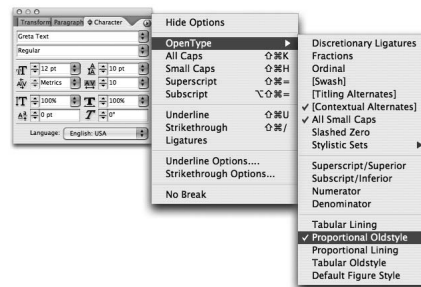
Transform Paragraph ◆ Character

Greta Text

Regular

12 pt
10 pt
Metrics
10
100%
100%
0 pt
0°

Language: English: USA

Hide Options

OpenType
All Caps ⇧⌘K
Small Caps ⇧⌘H
Superscript ⇧⌘=
Subscript ⌥⇧⌘=

Underline ⇧⌘U
Strikethrough ⇧⌘/
Ligatures

Underline Options....
Strikethrough Options...

No Break

Discretionary Ligatures
Fractions
Ordinal
[Swash]
[Titling Alternates]
✓ [Contextual Alternates]
✓ All Small Caps
Slashed Zero
Stylistic Sets

Superscript/Superior
Subscript/Inferior
Numerator
Denominator

Tabular Lining
✓ Proportional Oldstyle
Proportional Lining
Tabular Oldstyle
Default Figure Style